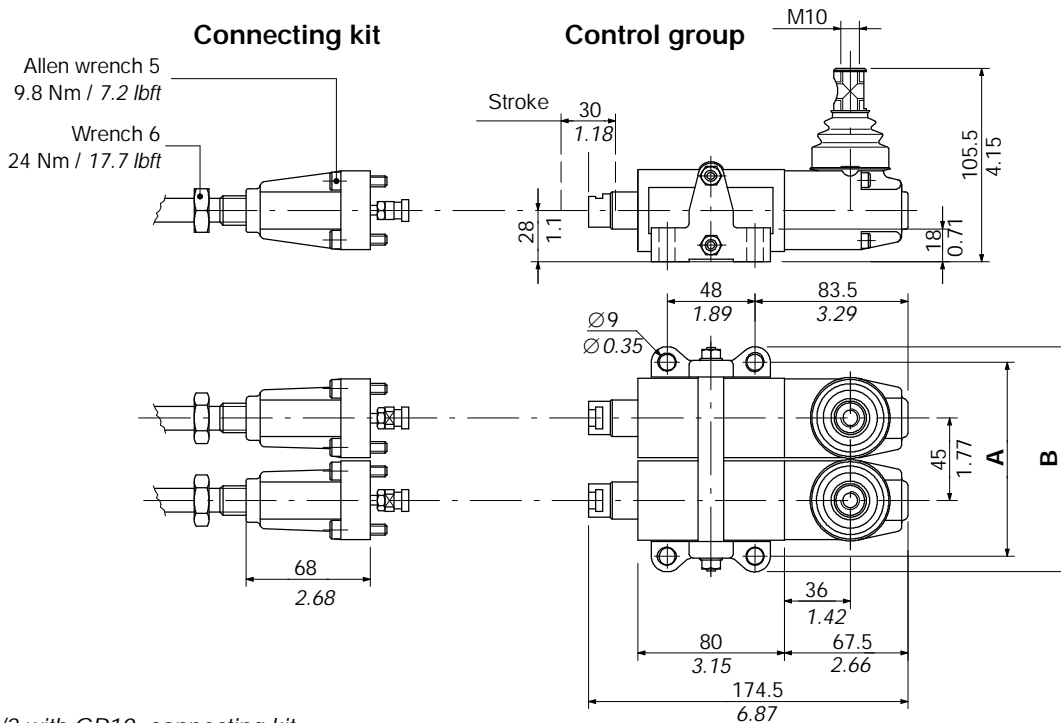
Connecting kit

Control group

Allen wrench 5
9.8 Nm / *7.2 lbft*

Wrench 6
24 Nm / *17.7 lbft*

M10

Stroke

30
*1.18*

105.5
*4.15*

28
*1.1*

18
*0.71*

48
*1.89*

83.5
*3.29*

$\varnothing$9
$\varnothing$*0.35*

45
*1.77*

A

B

68
*2.68*

36
*1.42*

80
*3.15*

67.5
*2.66*

174.5
*6.87*

*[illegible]/2 with GP10, connecting kit*